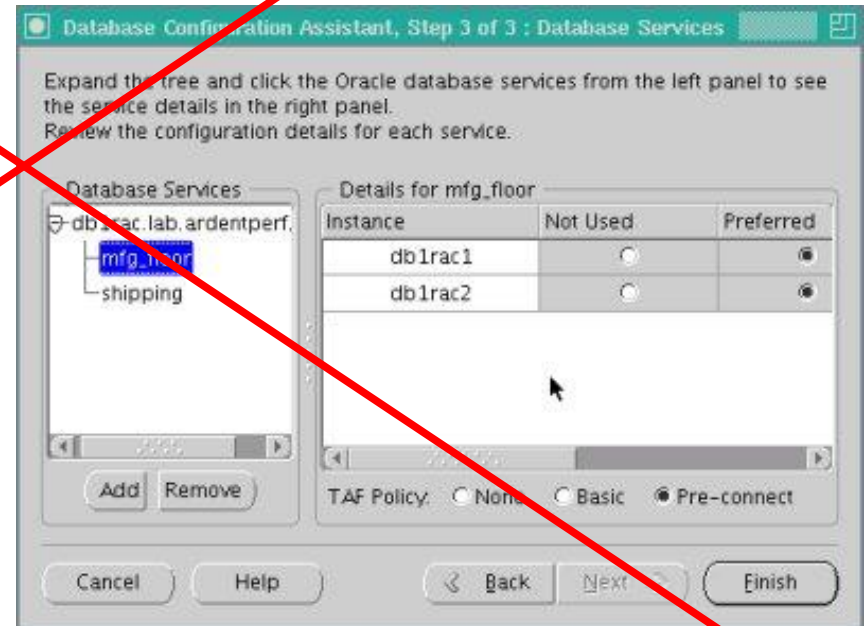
Database Configuration Assistant, Step 3 of 3 : Database Services

Expand the tree and click the Oracle database services from the left panel to see the service details in the right panel.
Review the configuration details for each service.

Database Services

db1rac.lab.ardentperf.

mfg_floor

shipping

Add Remove

Details for mfg_floor

| Instance | Not Used | Preferred |
|---|---|---|
| db1rac1 | ○ | ◉ |
| db1rac2 | ○ | ◉ |

TAF Policy: ○ None ○ Basic ◉ Pre-connect

Cancel Help < Back Next > Finish